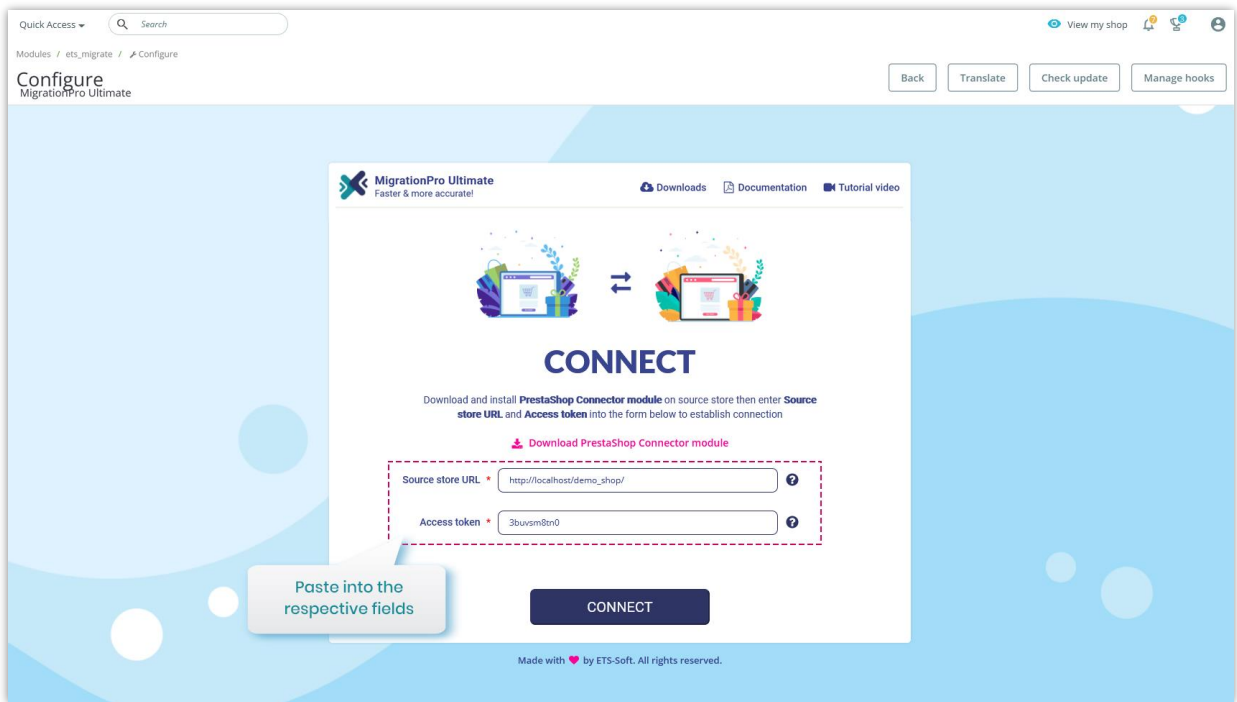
Quick Access ▾ Search

View my shop

Modules / ets_migrate / Configure

Configure
MigrationPro Ultimate

Back Translate Check update Manage hooks

MigrationPro Ultimate
Faster & more accurate!

Downloads Documentation Tutorial video

CONNECT

Download and install **PrestaShop Connector module** on source store then enter **Source store URL** and **Access token** into the form below to establish connection

Download PrestaShop Connector module

Source store URL * http://localhost/demo_shop/

Access token * 3buvsm8tn0

Paste into the respective fields

CONNECT

Made with ♥ by ETS-Soft. All rights reserved.